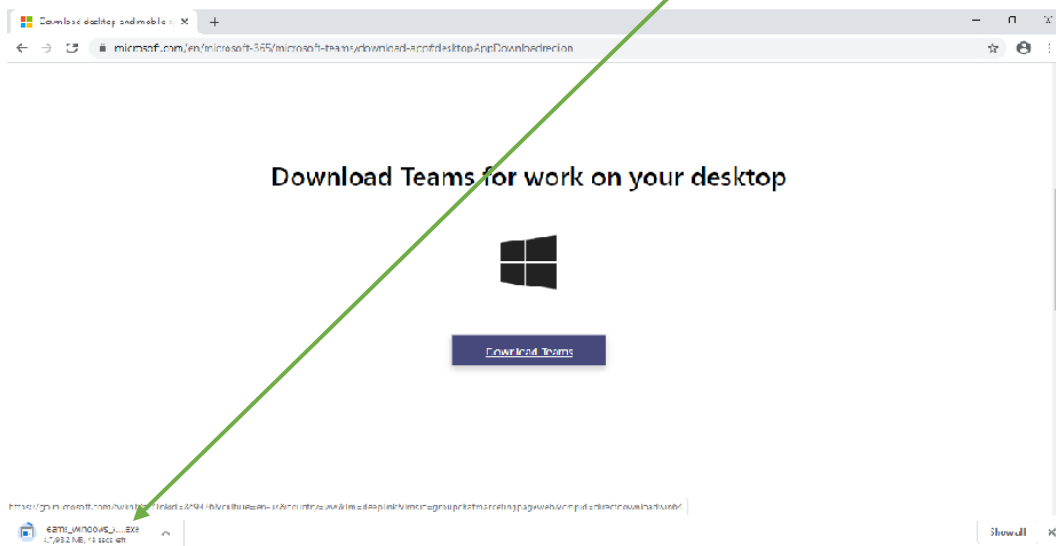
Download desktop and mobile a ×

microsoft.com/en/microsoft-365/microsoft-teams/download-app#desktopAppDownloadregion

Download Teams for work on your desktop

Download Teams

https://go.microsoft.com/fwlink/?linkid=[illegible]

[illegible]eams_windows_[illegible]....exe
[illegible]

Show all